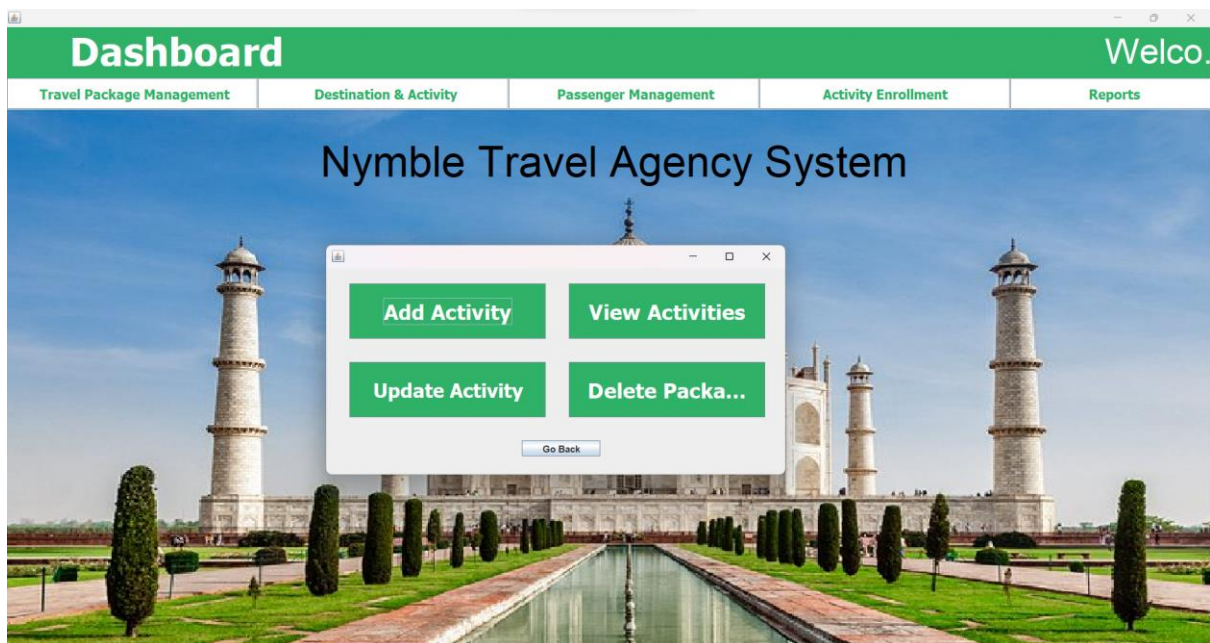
Dashboard

Welco.

Travel Package Management
Destination & Activity
Passenger Management
Activity Enrollment
Reports

Nymble Travel Agency System

Add Activity
View Activities
Update Activity
Delete Packa...

Go Back